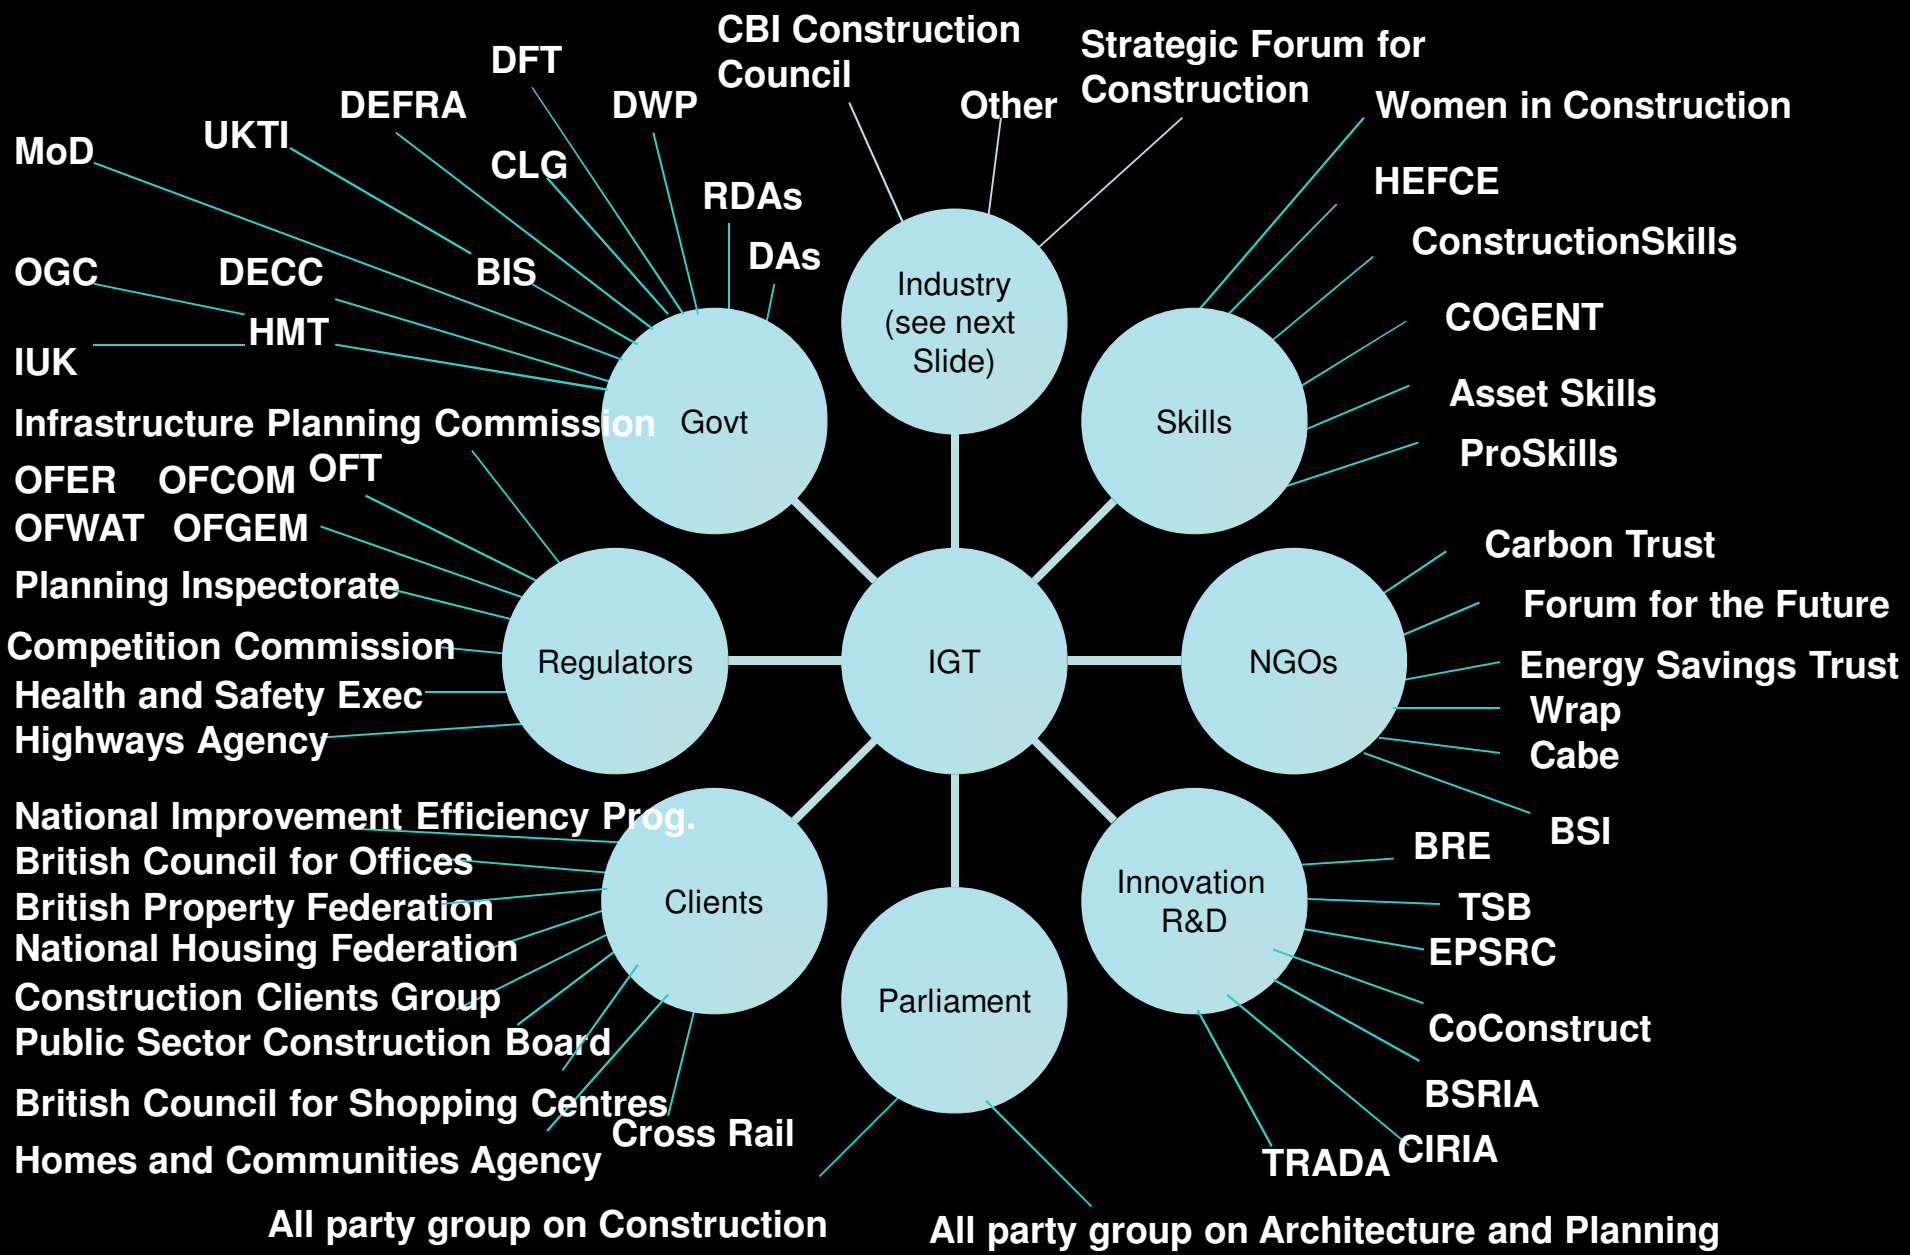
CBI Construction Council

Strategic Forum for Construction

DFT

DEFRA

DWP

Other

Women in Construction

UKTI

MoD

CLG

RDAs

HEFCE

DAs

ConstructionSkills

OGC

DECC

BIS

Industry (see next Slide)

COGENT

HMT

IUK

Skills

Asset Skills

Infrastructure Planning Commission

Govt

ProSkills

OFER

OFCOM

OFT

OFWAT

OFGEM

Carbon Trust

Planning Inspectorate

Forum for the Future

Competition Commission

Regulators

IGT

NGOs

Energy Savings Trust

Health and Safety Exec

Wrap

Highways Agency

Cabe

National Improvement Efficiency Prog.

BSI

British Council for Offices

BRE

Clients

Innovation R&D

British Property Federation

TSB

National Housing Federation

EPSRC

Construction Clients Group

Parliament

CoConstruct

Public Sector Construction Board

BSRIA

British Council for Shopping Centres

Cross Rail

CIRIA

Homes and Communities Agency

TRADA

All party group on Construction

All party group on Architecture and Planning